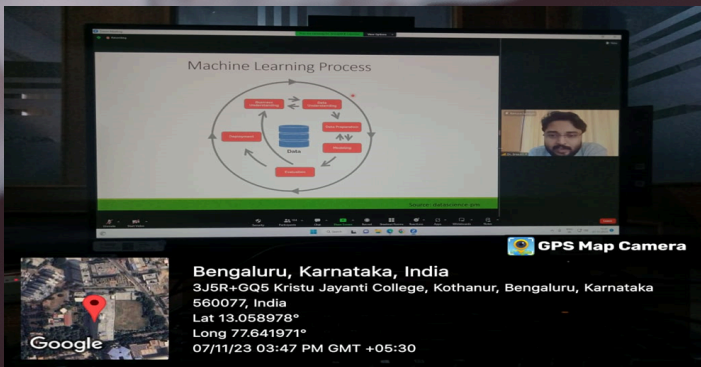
Machine Learning Process

Data

GPS Map Camera

Bengaluru, Karnataka, India
3J5R+GQ5 Kristu Jayanti College, Kothanur, Bengaluru, Karnataka 560077, India
Lat 13.058978°
Long 77.641971°
07/11/23 03:47 PM GMT +05:30

Google